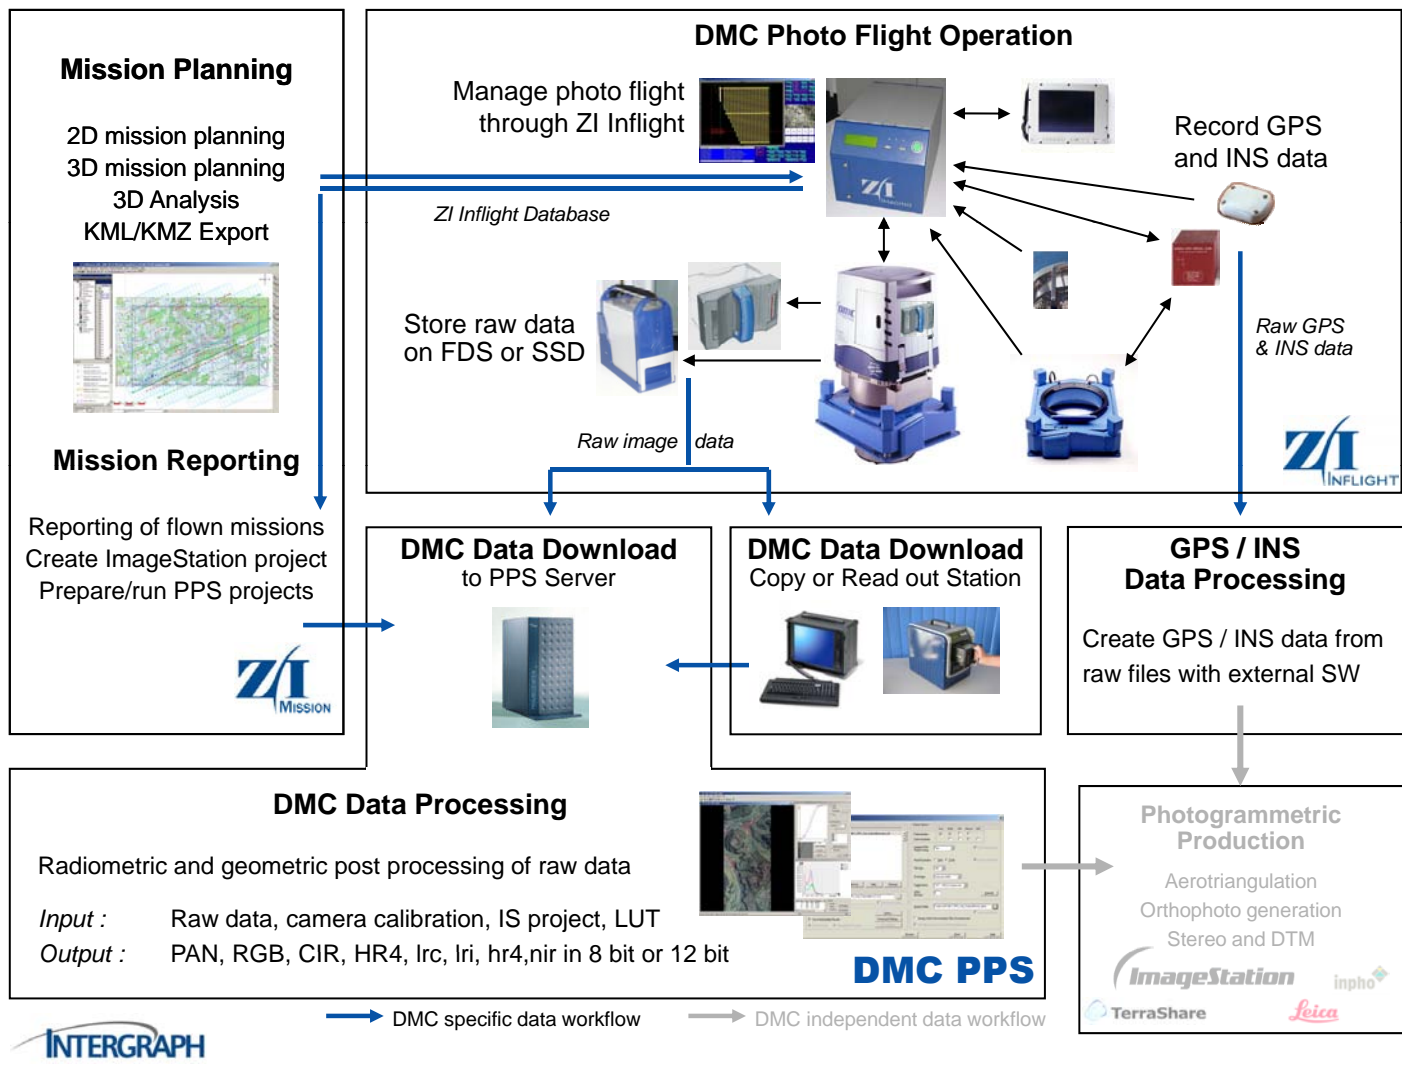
Mission Planning

2D mission planning
3D mission planning
3D Analysis
KML/KMZ Export

Mission Reporting

Reporting of flown missions
Create ImageStation project
Prepare/run PPS projects

Z/I MISSION

DMC Photo Flight Operation

Manage photo flight through ZI Inflight

ZI Inflight Database

Record GPS and INS data

Store raw data on FDS or SSD

Raw GPS & INS data

Raw image data

Z/I INFLIGHT

DMC Data Download
to PPS Server

DMC Data Download
Copy or Read out Station

GPS / INS
Data Processing

Create GPS / INS data from raw files with external SW

DMC Data Processing

Radiometric and geometric post processing of raw data

Input : Raw data, camera calibration, IS project, LUT
Output : PAN, RGB, CIR, HR4, lrc, lri, hr4,nir in 8 bit or 12 bit

DMC PPS

Photogrammetric Production

Aerotriangulation
Orthophoto generation
Stereo and DTM

ImageStation
inpho
TerraShare
Leica

DMC specific data workflow
DMC independent data workflow

INTERGRAPH